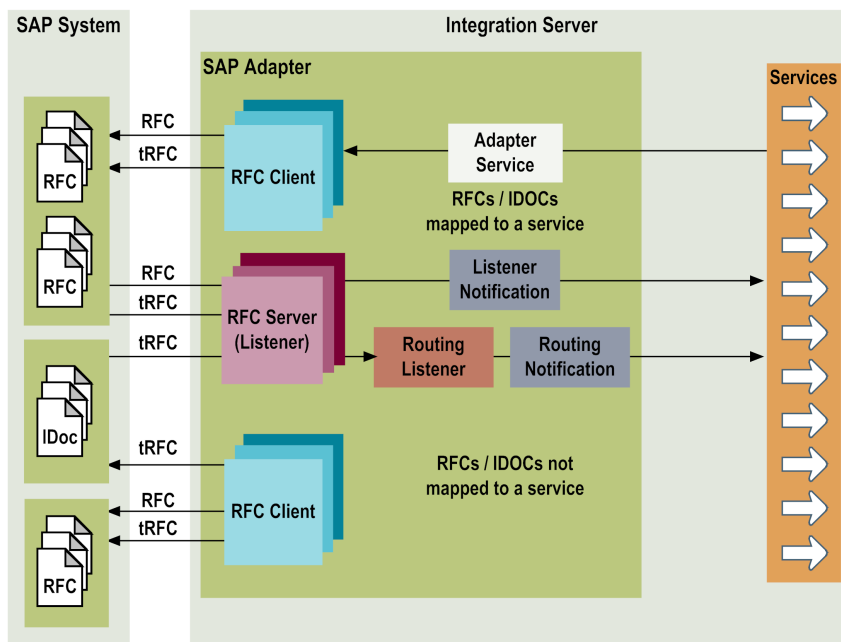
SAP System

Integration Server

SAP Adapter

Services

RFC

RFC

tRFC

RFC Client

Adapter Service

RFCs / IDOCs mapped to a service

RFC

RFC

tRFC

RFC Server (Listener)

Listener Notification

tRFC

Routing Listener

Routing Notification

IDoc

tRFC

RFCs / IDOCs not mapped to a service

RFC

tRFC

RFC Client

RFC